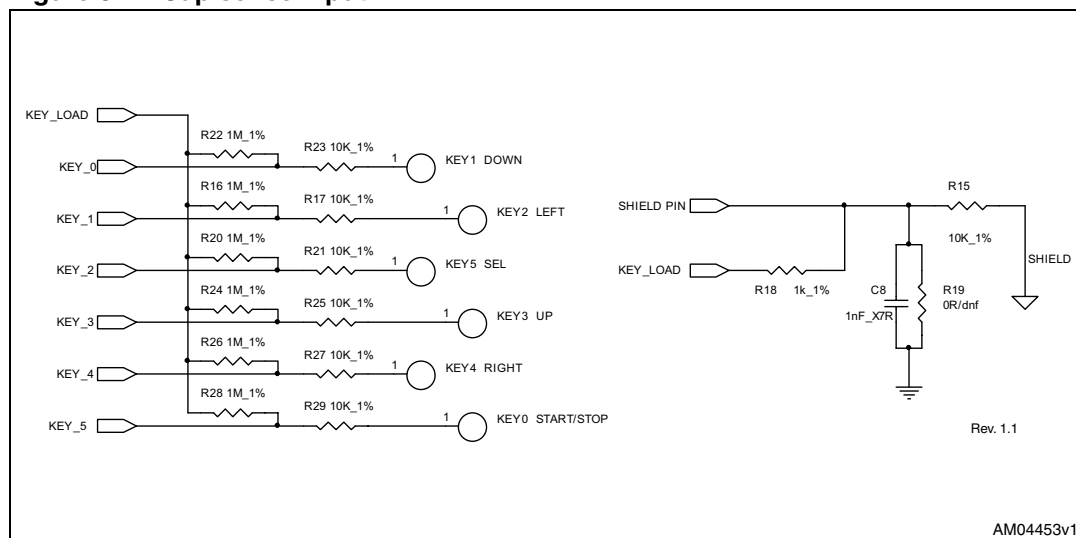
KEY_LOAD
R22 1M_1%
R23 10K_1%
1
KEY1 DOWN
KEY_0
R16 1M_1%
R17 10K_1%
1
KEY2 LEFT
KEY_1
R20 1M_1%
R21 10K_1%
1
KEY5 SEL
KEY_2
R24 1M_1%
R25 10K_1%
1
KEY3 UP
KEY_3
R26 1M_1%
R27 10K_1%
1
KEY4 RIGHT
KEY_4
R28 1M_1%
R29 10K_1%
1
KEY0 START/STOP
KEY_5

SHIELD PIN
R15
10K_1%
SHIELD
KEY_LOAD
R18 1k_1%
C8
1nF_X7R
R19
0R/dnf

Rev. 1.1

AM04453v1